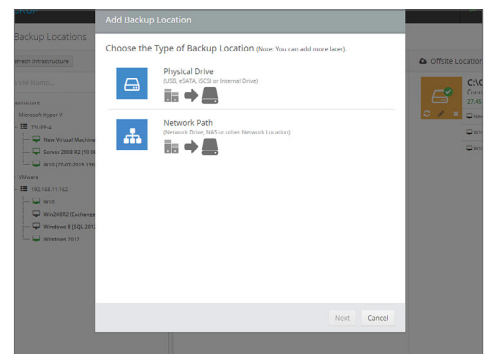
Add Backup Location

Backup Locations

Refresh Infrastructure

Choose the Type of Backup Location (Note: You can add more later)

Physical Drive
(USB, eSATA, iSCSI or Internal Drive)

Network Path
(Network Drive, NAS or other Network Location)

Offsite Location

CAC

27.45

Microsoft Hyper-V

New Virtual Machine

Server 2008 R2

VMware

192.168.11.162

Win2K8R2 (Exchange

Windows 8 (SQL 201

Windows 2012

Next

Cancel